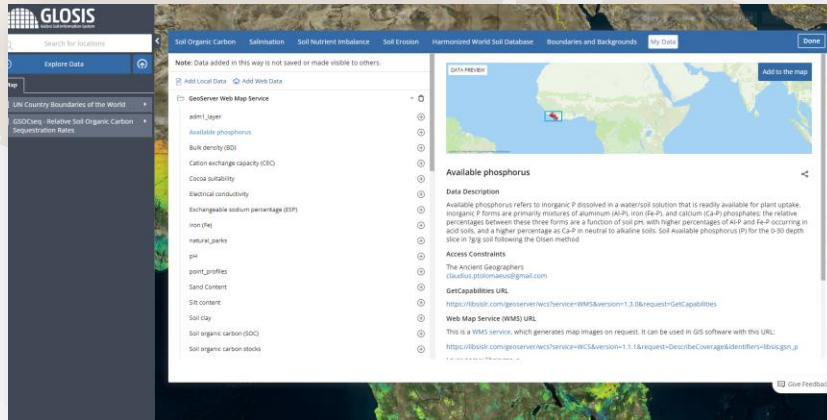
GLOSIS
Global Soil Information System

Search for locations

Explore Data

Map

UN Country Boundaries of the World

GSOCseq - Relative Soil Organic Carbon Sequestration Rates

Soil Organic Carbon Salinisation Soil Nutrient Imbalance Soil Erosion Harmonized World Soil Database Boundaries and Backgrounds My Data

Done

Note: Data added in this way is not saved or made visible to others.

Add Local Data Add Web Data

GeoServer Web Map Service

adm1_layer
Available phosphorus
Bulk density (BD)
Cation exchange capacity (CEC)
Cocoa suitability
Electrical conductivity
Exchangeable sodium percentage (ESP)
Iron (Fe)
natural_parks
pH
point_profiles
Sand Content
Silt content
Soil clay
Soil organic carbon (SOC)
Soil organic carbon stocks

DATA PREVIEW

Add to the map

Available phosphorus

Data Description

Available phosphorus refers to inorganic P dissolved in a water/soil solution that is readily available for plant uptake. Inorganic P forms are primarily mixtures of aluminum (Al-P), iron (Fe-P), and calcium (Ca-P) phosphates; the relative percentages between these three forms are a function of soil pH, with higher percentages of Al-P and Fe-P occurring in acid soils, and a higher percentage as Ca-P in neutral to alkaline soils. Soil Available phosphorus (P) for the 0-30 depth slice in ?g/g soil following the Olsen method

Access Constraints

The Ancient Geographers
claudius.ptolomaeus@gmail.com

GetCapabilities URL

https://libsislr.com/geoserver/wcs?service=WMS&version=1.3.0&request=GetCapabilities

Web Map Service (WMS) URL

This is a WMS service, which generates map images on request. It can be used in GIS software with this URL:

https://libsislr.com/geoserver/wcs?service=WCS&version=1.1.1&request=DescribeCoverage&identifiers=libsis:gsn_p

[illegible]

Give Feedback